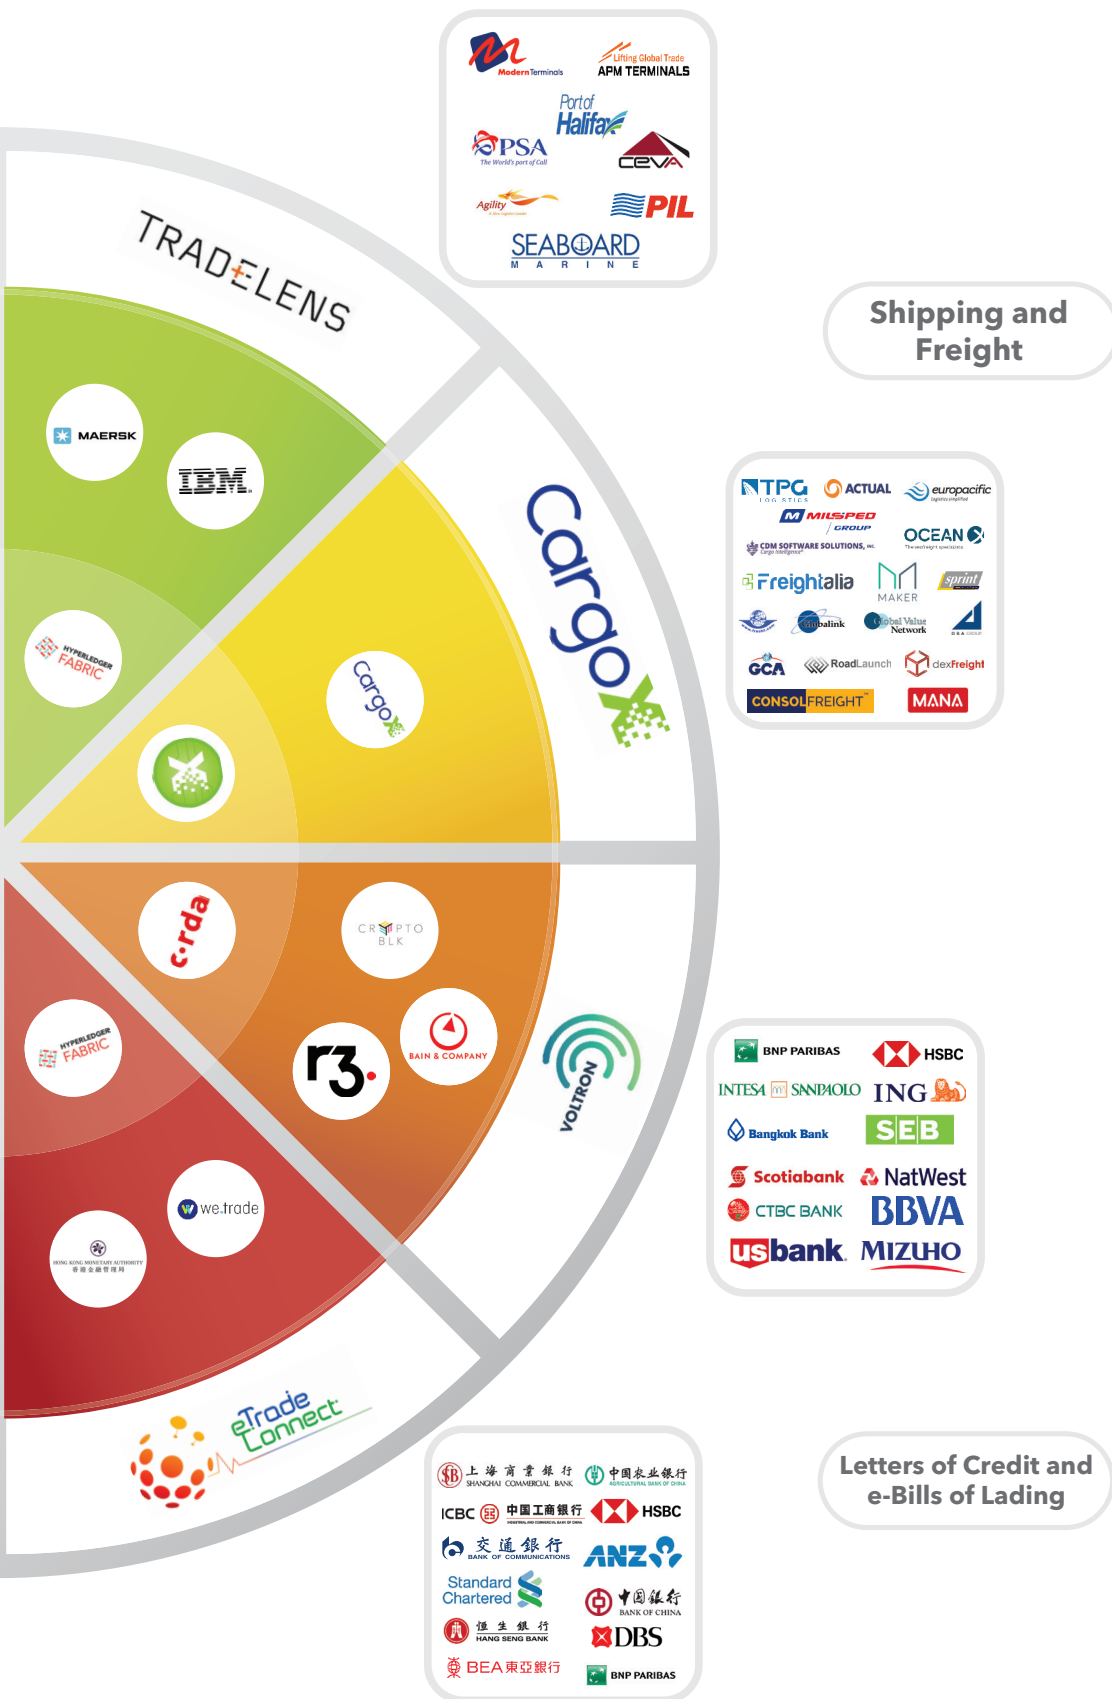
ModernTerminals
Lifting Global Trade APM TERMINALS
Port of Halifax
PSA The World's port of Call
CEVA
Agility
PIL
SEABOARD MARINE

Shipping and Freight

TRADELENS
MAERSK
IBM
HYPERLEDGER FABRIC

cargoX
cargoX

NTPG LOGISTICS
ACTUAL
europacific
MILSPED GROUP
CDM SOFTWARE SOLUTIONS, INC.
OCEAN X
Freightalia
MAKER
sprint
Cargobalink
Global Value Network
GCA
RoadLaunch
dexFreight
CONSOLFREIGHT
MANA

c·rda
CRYPTO BLK
HYPERLEDGER FABRIC
r3.
BAIN & COMPANY
VOLTRON

BNP PARIBAS
HSBC
INTESA SANPAOLO
ING
Bangkok Bank
SEB
Scotiabank
NatWest
CTBC BANK
BBVA
usbank
MIZUHO

we.trade
HONG KONG MONETARY AUTHORITY 香港金融管理局
eTrade Connect

上海商業銀行 SHANGHAI COMMERCIAL BANK
中国农业银行 AGRICULTURAL BANK OF CHINA
ICBC 中国工商银行
HSBC
交通銀行 BANK OF COMMUNICATIONS
ANZ
Standard Chartered
中国银行 BANK OF CHINA
恒生銀行 HANG SENG BANK
DBS
BEA東亞銀行
BNP PARIBAS

Letters of Credit and e-Bills of Lading